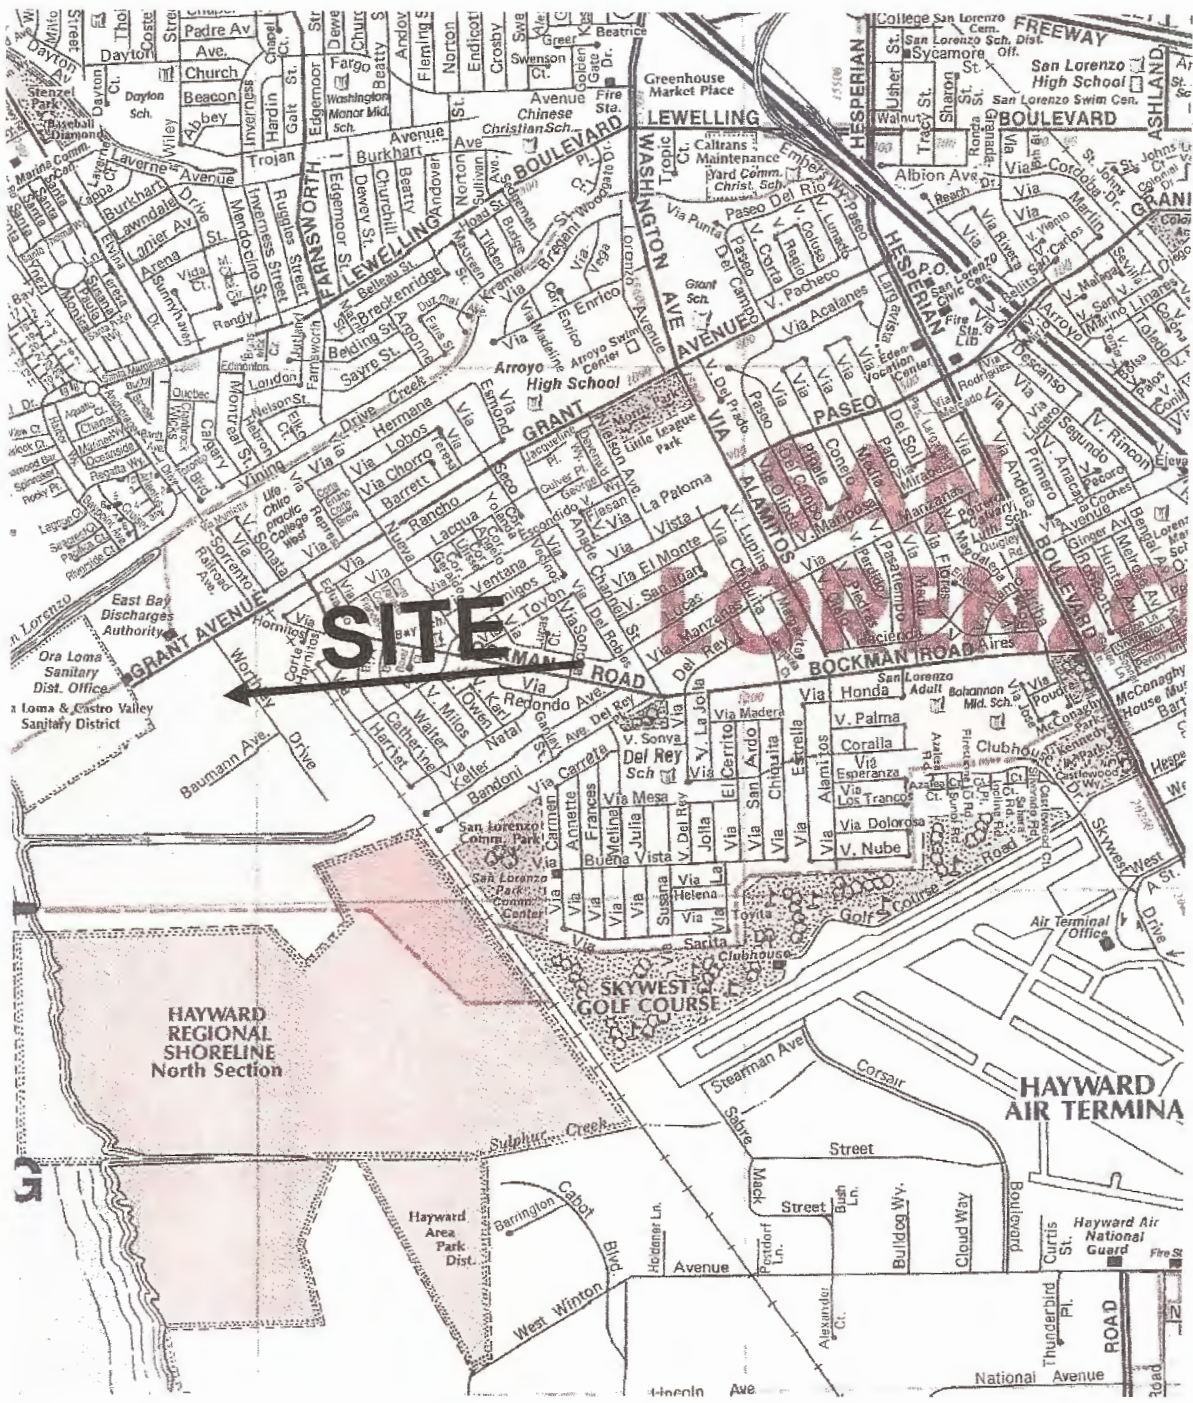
SITE

SAN LORENZO

HAYWARD REGIONAL SHORELINE North Section

HAYWARD AIR TERMINA

SKYWEST GOLF COURSE

Hayward Area Park Dist.

East Bay Dischargers Authority

Oro Loma Sanitary Dist. Office

Oro Loma & Castro Valley Sanitary District

GRANT AVENUE

BOCKMAN ROAD

LEWELLING BOULEVARD

HESPERIAN BOULEVARD

WASHINGTON AVE

FARNSWORTH

Arroyo High School

San Lorenzo High School

Greenhouse Market Place

Chinese Christian Sch.

Caltrans Maintenance Yard

Grant Sch.

Del Rey Sch

San Lorenzo Adult

Bohannon Mid. Sch.

San Lorenzo Comm. Park

San Lorenzo Park Comm. Center

Air Terminal Office

Hayward Air National Guard

Sulphur Creek

Baumann Ave.

Worthley Drive

West Winton Avenue

Cabot Blvd

Corsair

Stearman Ave

Sabre

Street

Mack

Bush Ln.

Bulldog Wy.

Cloud Way

Boulevard

Curtis St.

Thunderbird Pl.

ROAD

National Avenue

Lincoln Ave

Skywest Drive

Golf Course Road

Clubhouse

Via Alamitos

Via Honda

V. Palma

Coralla

Via Esperanza

Via Los Trancos

Via Dolorosa

V. Nube

Via Madera

V. La Jolla

Via Cerrito

V. Sonya

Via Carreta

Via Mesa

Buena Vista

Sarita

Helena

Toyita

Susana

Annette

Frances

Melina

Julia

Jolla

Estrella

Chiquita

Catherine

Harriet

Walter

Keller

Bandoni

Natal

Redondo Ave.

Via Toyon

Ventana

Amigos

La Paloma

Vista

Via El Monte

V. Lupine

Via Manzanas

Paseo

Descanso

Rincon

Segundo

Primero

Via Andeta

Pecoro

Coches

McConaghy House

Kennedy Park

Castlewood

Heritage Park

Via Alamitos

Via Acalanes

Via Pacheco

Paseo Del Rio

Rodriguez

Eden Vocation Center

P.O. San Lorenzo Civic Cen.

Fire Sta.

Lib

Albion Ave

Via Cordoba

Beach

Marlin

Via Rivera

St. Johns

Usher St.

Sharon

Sycamore

Tracy

Walnut

Washington Manor Mid. Sch.

Dayton Sch.

Church

Beacon

Abbey

Trojan

Burkhart

Laverne Avenue

Lewelling

Mendocino St.

Inverness Street

Ruggles Street

Edgemoor St.

Dewey St.

Churchill

Beatty

Andover

Norton

Sullivan

Hermana

Via Lobos

Via Chorro

Barrett

Rancho

Lacqua

Nueva

Sonata

Sorrento

Railroad Ave.

Vining

Drive Creek

Calgary

Montreal St.

London

Edmonton

Sayre St.

Belding St.

Breckenridge

Arroyo High School

Little League Park

Via Kramer

Enrico

Via Vega

Dayton

Padre Av

Fargo

Greenhouse

Avenue

Fire Sta.

Beatrice

Swenson Ct.

Crosby

Endicott

Fleming

Hardin

Galt

Stenzel Park

Baseball Diamond

Marina Comm.

Lanier Av.

Lawndale

Arena

Vida Ct.

Randy

Sunnyhaven

Nelson St.

Hermosa

College San Lorenzo Cem.

FREEWAY

San Lorenzo Sch. Dist. Off.

San Lorenzo Swim Cen.

ASHLAND

Arroyo Swim Center

Barrington

Holdener Ln.

Postdorf Ln.

Alexander Ct.

West

Life Chiropractic College West

Ora Loma